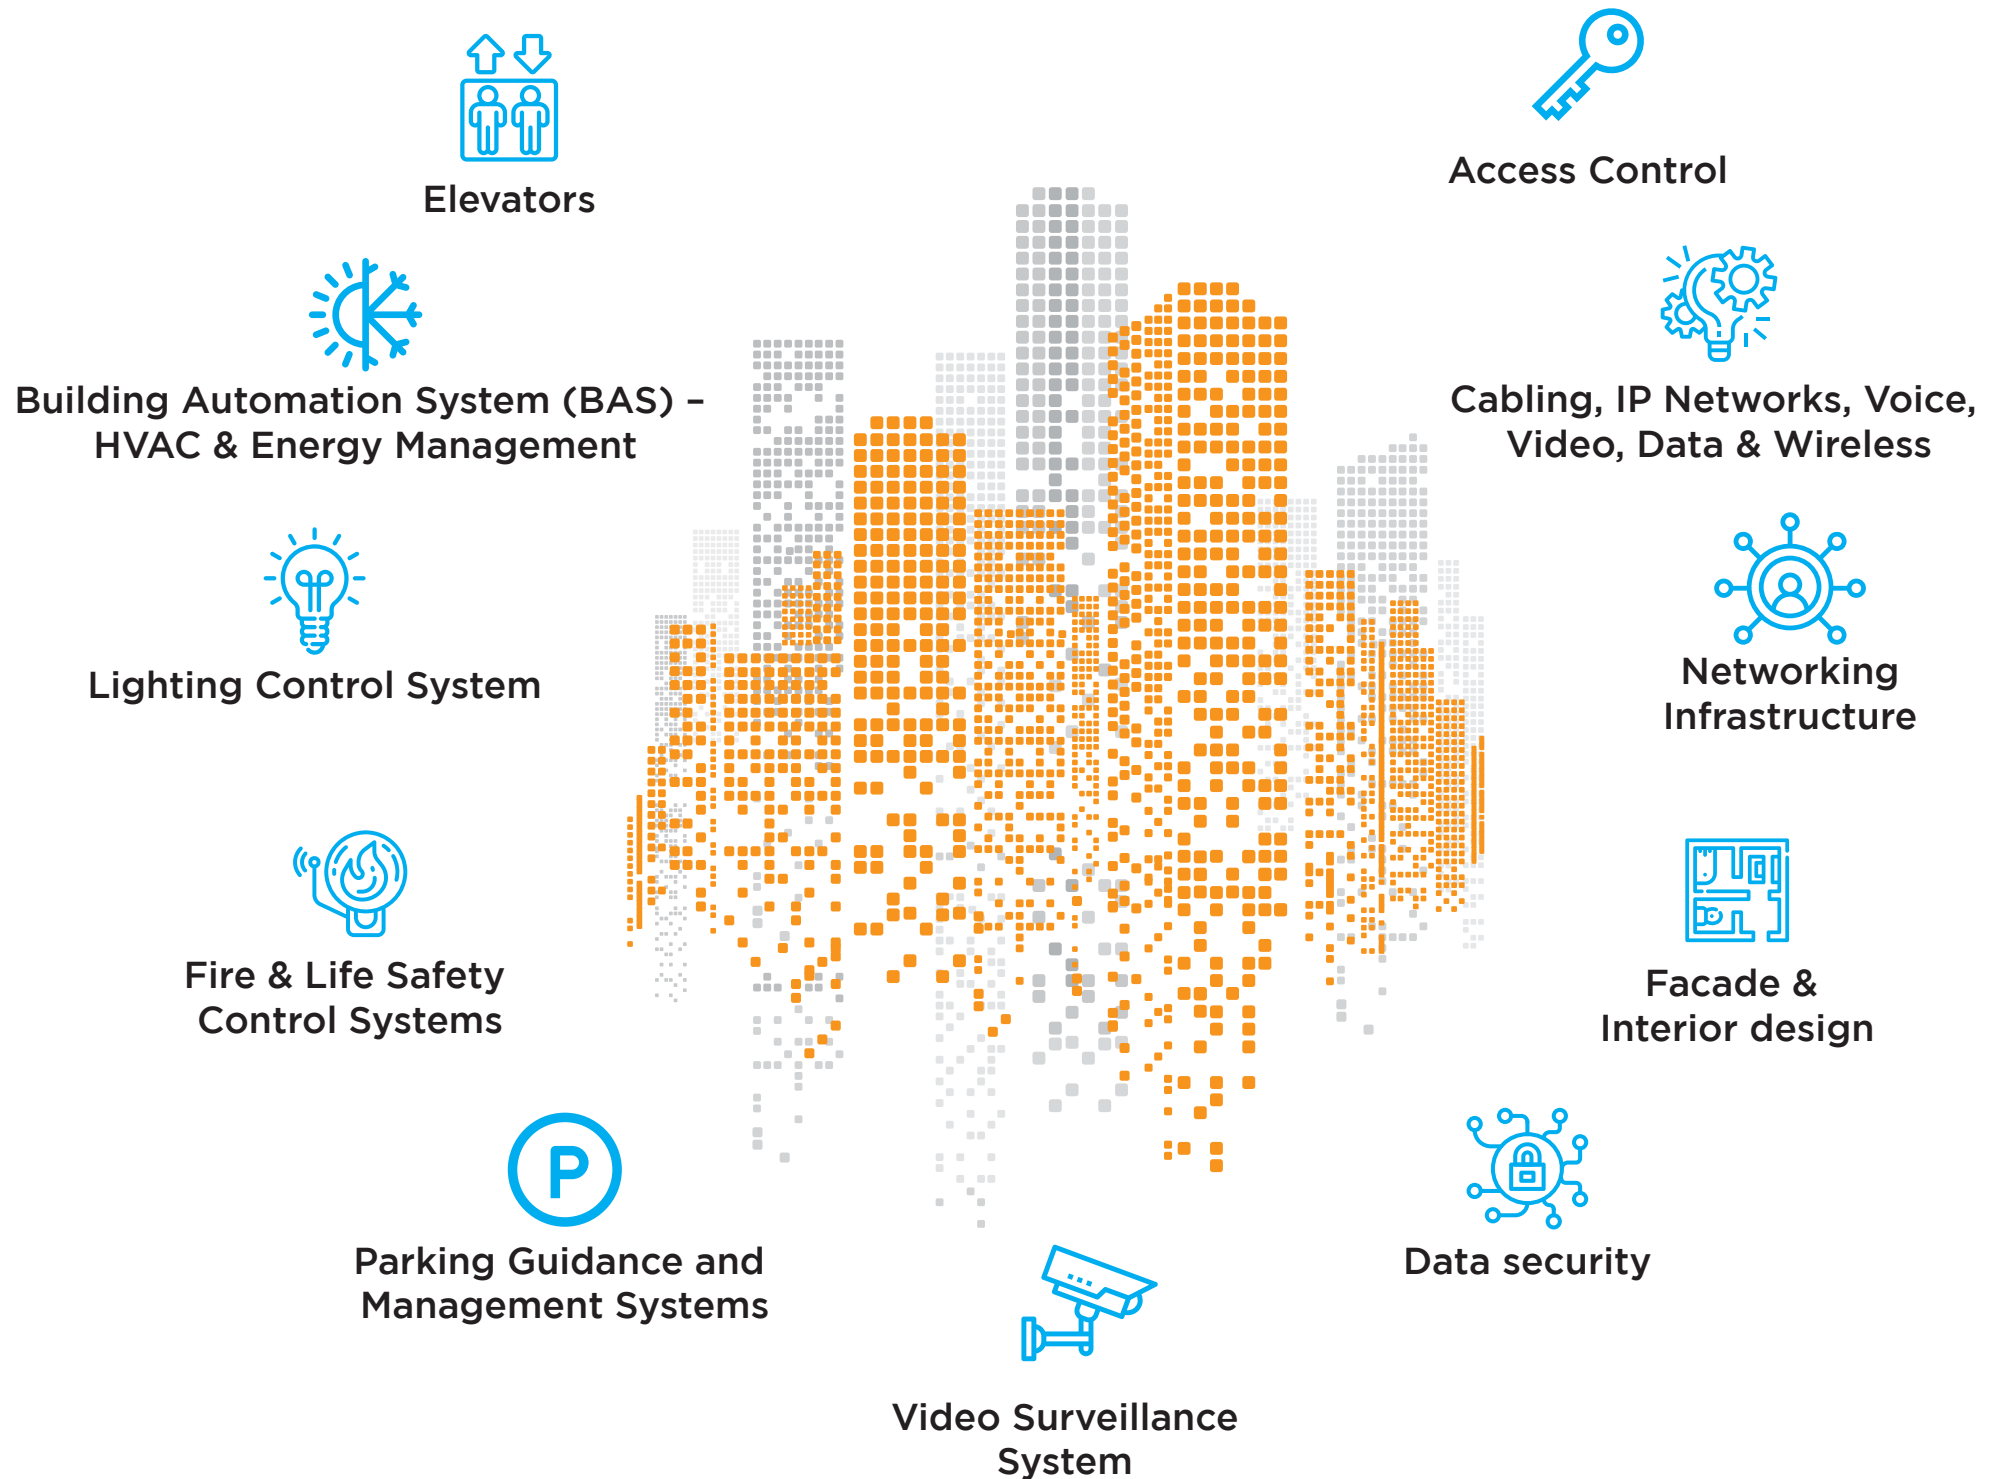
Elevators

Access Control

Building Automation System (BAS) – HVAC & Energy Management

Cabling, IP Networks, Voice, Video, Data & Wireless

Lighting Control System

Networking Infrastructure

Fire & Life Safety Control Systems

Facade & Interior design

P

Parking Guidance and Management Systems

Data security

Video Surveillance System